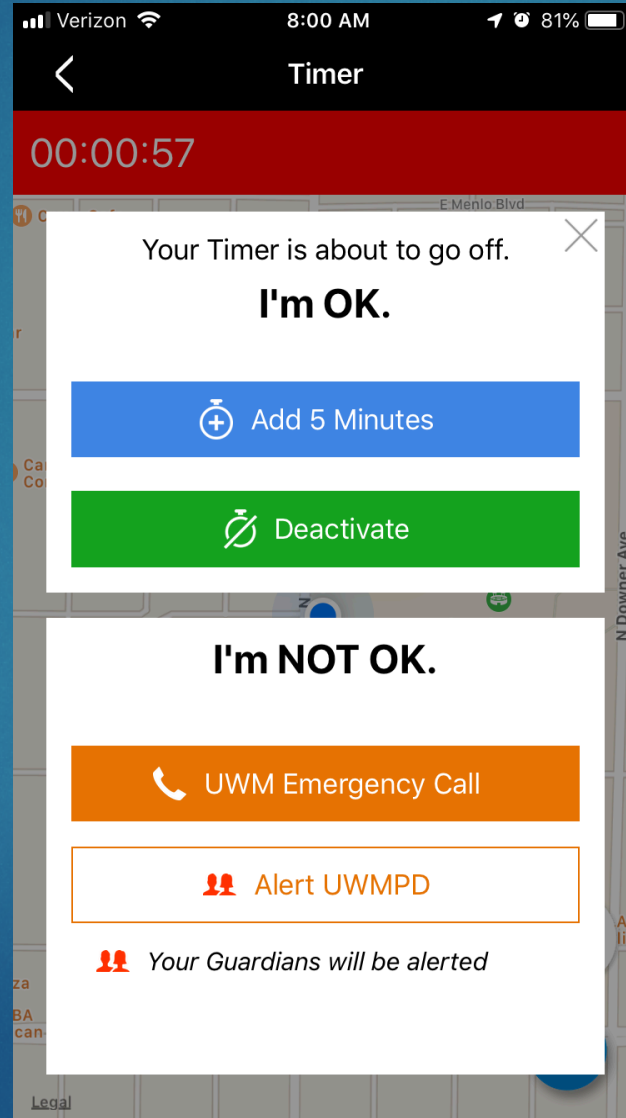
Verizon 8:00 AM 81%

Timer

00:00:57

E Menlo Blvd

Your Timer is about to go off.

I'm OK.

Add 5 Minutes

Deactivate

N Downer Ave

I'm NOT OK.

UWM Emergency Call

Alert UWMPD

Your Guardians will be alerted

Legal